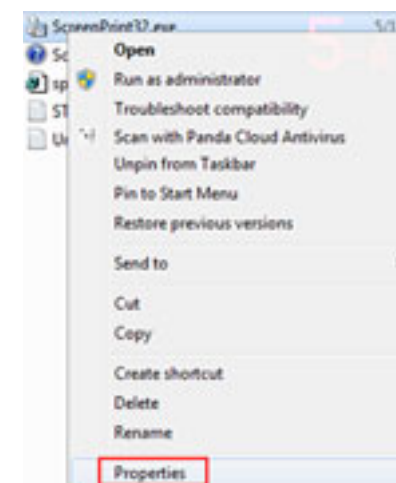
ScreenPrint32.exe
Sc
sp
ST
Ur

Open
Run as administrator
Troubleshoot compatibility
Scan with Panda Cloud Antivirus
Unpin from Taskbar
Pin to Start Menu
Restore previous versions
Send to
Cut
Copy
Create shortcut
Delete
Rename
Properties